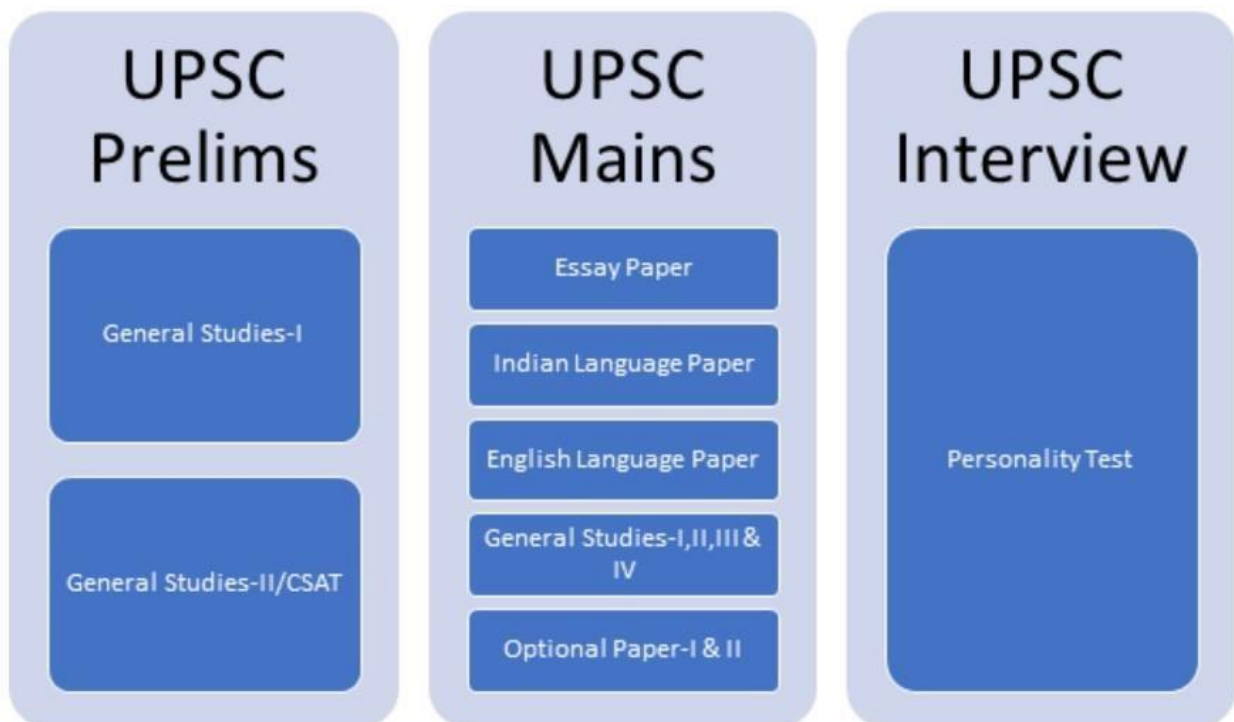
UPSC Prelims

General Studies-I

General Studies-II/CSAT

UPSC Mains

Essay Paper

Indian Language Paper

English Language Paper

General Studies-I,II,III & IV

Optional Paper-I & II

UPSC Interview

Personality Test